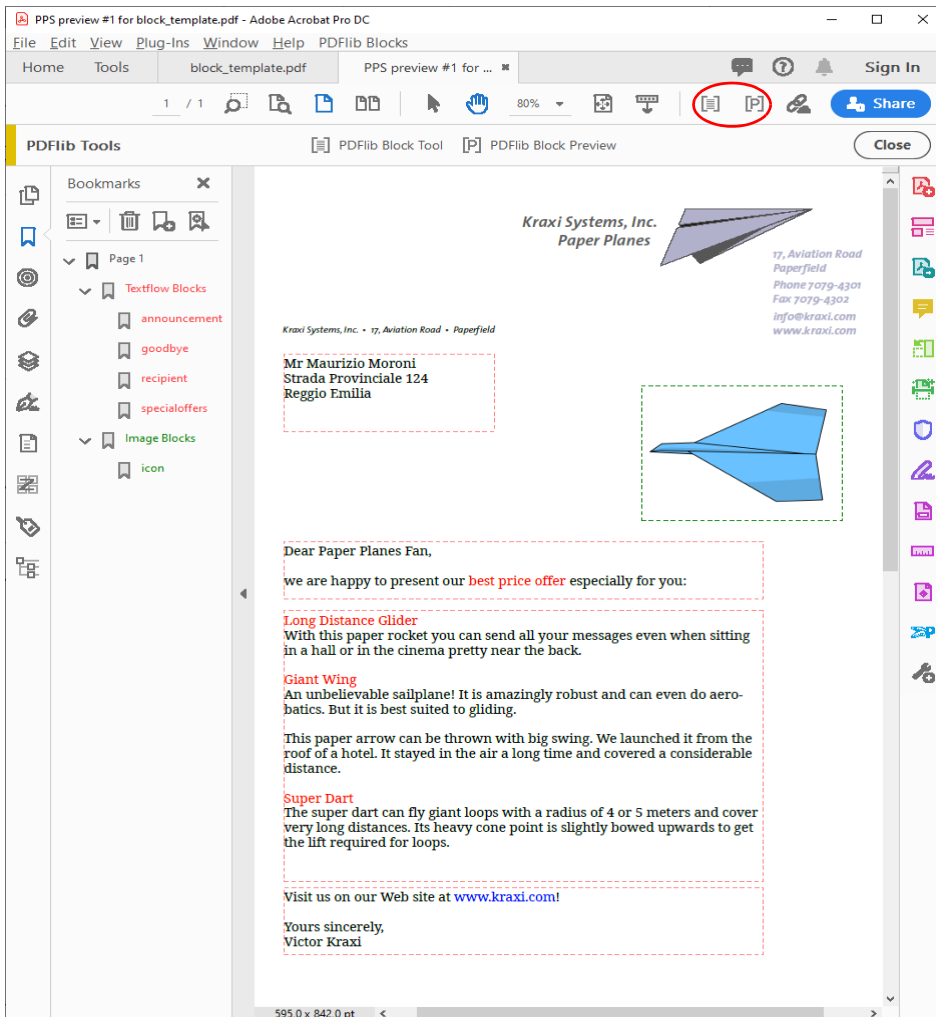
PPS preview #1 for block_template.pdf - Adobe Acrobat Pro DC

File Edit View Plug-Ins Window Help PDFlib Blocks

Home Tools block_template.pdf PPS preview #1 for ...

Sign In

1 / 1

80%

Share

PDFlib Tools

PDFlib Block Tool PDFlib Block Preview

Close

Bookmarks

Page 1

Textflow Blocks

announcement

goodbye

recipient

specialoffers

Image Blocks

icon

Kraxi Systems, Inc.
Paper Planes

17, Aviation Road
Paperfield
Phone 7079-4301
Fax 7079-4302
info@kraxi.com
www.kraxi.com

Kraxi Systems, Inc. • 17, Aviation Road • Paperfield

Mr Maurizio Moroni
Strada Provinciale 124
Reggio Emilia

Dear Paper Planes Fan,

we are happy to present our best price offer especially for you:

Long Distance Glider
With this paper rocket you can send all your messages even when sitting in a hall or in the cinema pretty near the back.

Giant Wing
An unbelievable sailplane! It is amazingly robust and can even do aerobatics. But it is best suited to gliding.

This paper arrow can be thrown with big swing. We launched it from the roof of a hotel. It stayed in the air a long time and covered a considerable distance.

Super Dart
The super dart can fly giant loops with a radius of 4 or 5 meters and cover very long distances. Its heavy cone point is slightly bowed upwards to get the lift required for loops.

Visit us on our Web site at www.kraxi.com!

Yours sincerely,
Victor Kraxi

595.0 x 842.0 pt